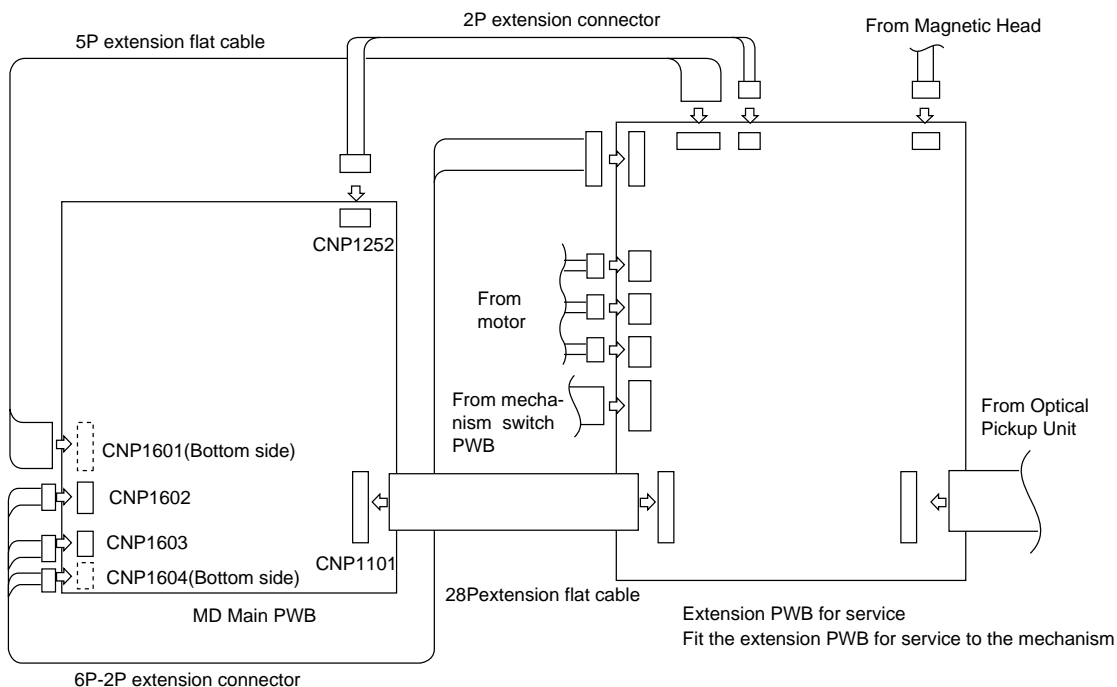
2P extension connector

From Magnetic Head

5P extension flat cable

CNP1252

From motor

From mechanism switch PWB

From Optical Pickup Unit

CNP1601(Bottom side)

CNP1602

CNP1603

CNP1604(Bottom side)

CNP1101

MD Main PWB

28Pextension flat cable

Extension PWB for service
Fit the extension PWB for service to the mechanism

6P-2P extension connector